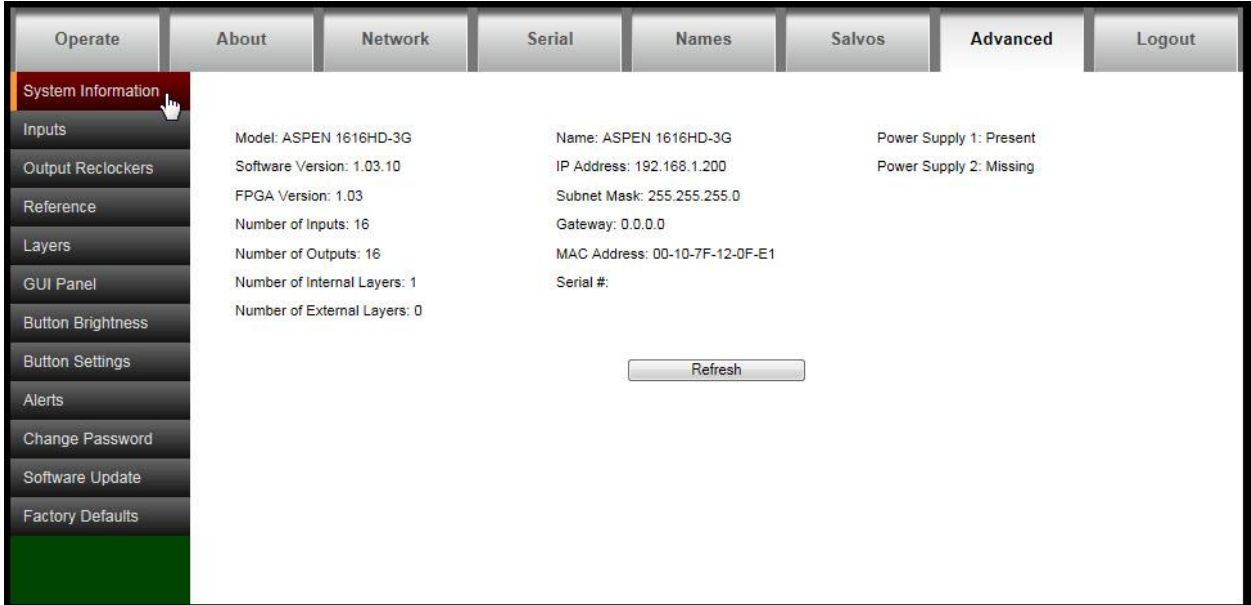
Operate About Network Serial Names Salvos Advanced Logout

System Information
Inputs
Output Reclockers
Reference
Layers
GUI Panel
Button Brightness
Button Settings
Alerts
Change Password
Software Update
Factory Defaults

Model: ASPEN 1616HD-3G
Software Version: 1.03.10
FPGA Version: 1.03
Number of Inputs: 16
Number of Outputs: 16
Number of Internal Layers: 1
Number of External Layers: 0

Name: ASPEN 1616HD-3G
IP Address: 192.168.1.200
Subnet Mask: 255.255.255.0
Gateway: 0.0.0.0
MAC Address: 00-10-7F-12-0F-E1
Serial #:

Power Supply 1: Present
Power Supply 2: Missing

Refresh